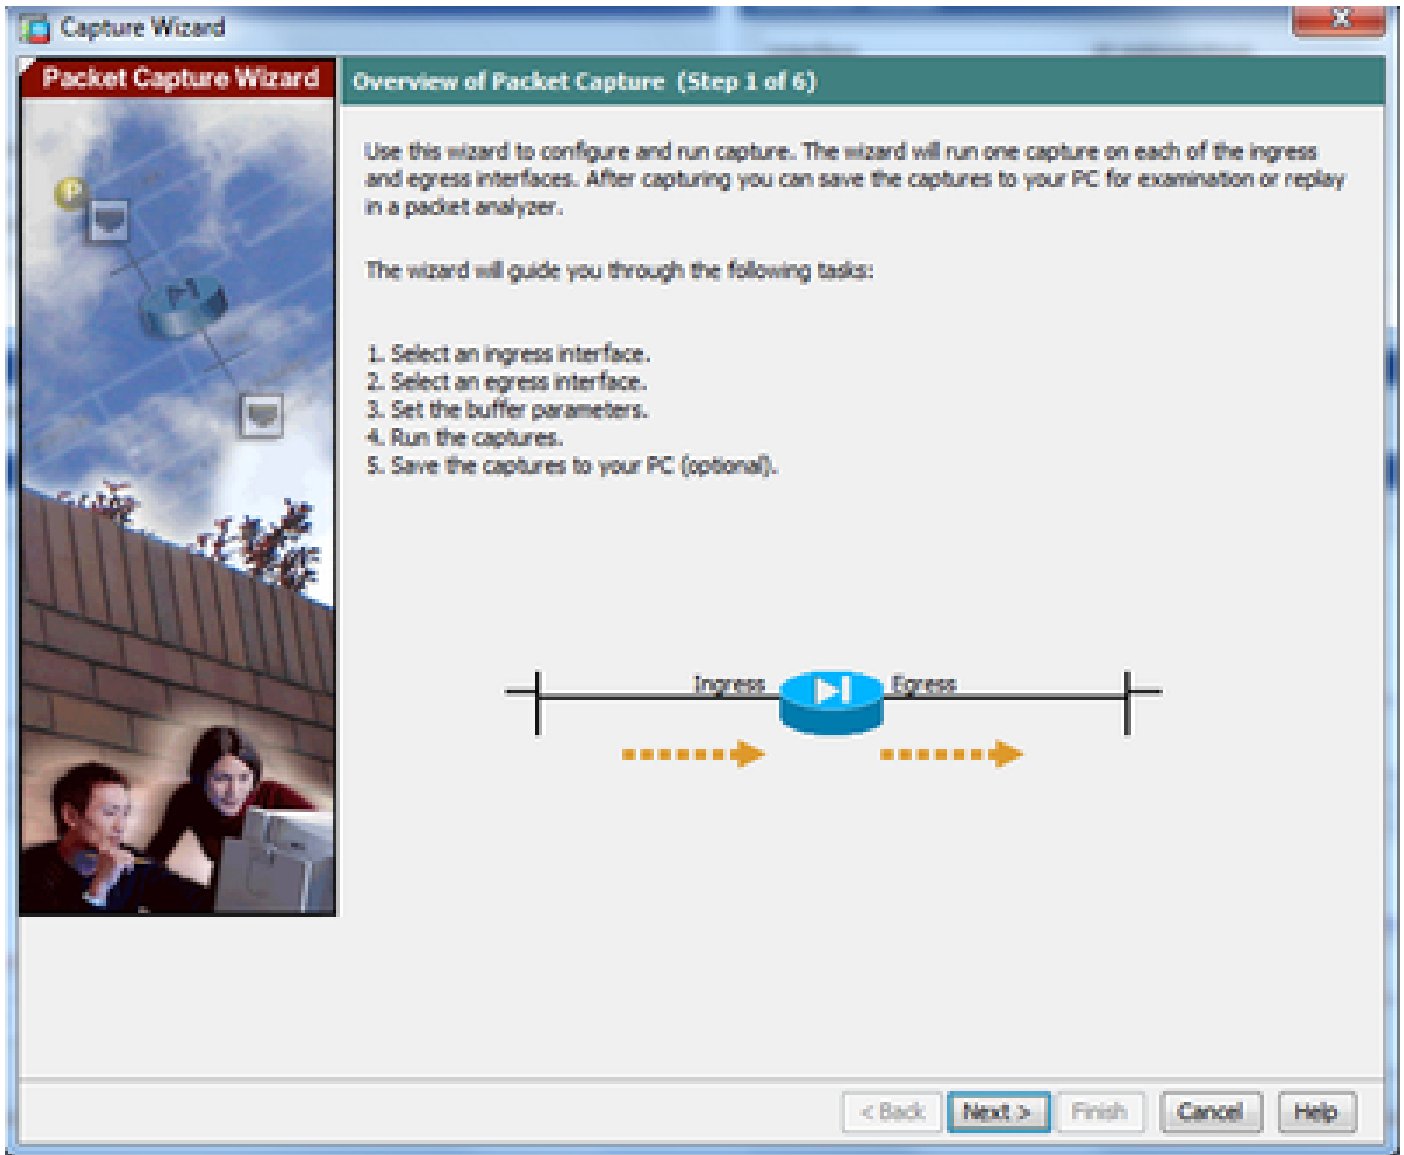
Capture Wizard

Packet Capture Wizard

Overview of Packet Capture (Step 1 of 6)

Use this wizard to configure and run capture. The wizard will run one capture on each of the ingress and egress interfaces. After capturing you can save the captures to your PC for examination or replay in a packet analyzer.

The wizard will guide you through the following tasks:

1. Select an ingress interface.
2. Select an egress interface.
3. Set the buffer parameters.
4. Run the captures.
5. Save the captures to your PC (optional).

Ingress

Egress

< Back Next > Finish Cancel Help